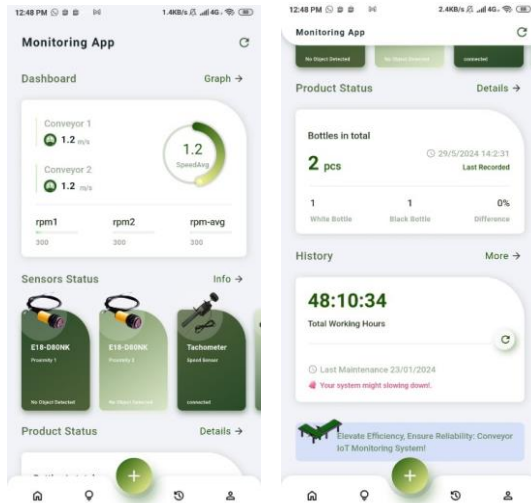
12:48 PM 1.4KB/s 4G

Monitoring App

Dashboard

Graph →

Conveyor 1

1.2 m/s

Conveyor 2

1.2 m/s

1.2

SpeedAvg

rpm1

300

rpm2

300

rpm-avg

300

Sensors Status

Info →

E18-D80NK

Proximity 1

No Object Detected

E18-D80NK

Proximity 2

No Object Detected

Tachometer

Speed Sensor

connected

Product Status

Details →

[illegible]

+

12:48 PM 2.4KB/s 4G

Monitoring App

No Object Detected

No Object Detected

connected

Product Status

Details →

Bottles in total

2 pcs

29/5/2024 14:2:31

Last Recorded

1

White Bottle

1

Black Bottle

0%

Difference

History

More →

48:10:34

Total Working Hours

Last Maintenance 23/01/2024

Your system might slowing down!

Elevate Efficiency, Ensure Reliability: Conveyor IoT Monitoring System!

+